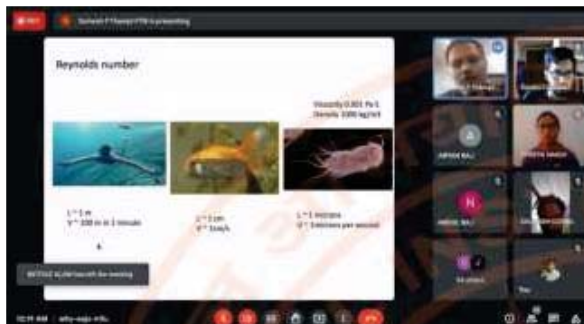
Santosh P Thampi FTB is presenting

Reynolds number

Viscosity 0.001 Pa S
Density 1000 kg/m3

L ~ 1 m
V ~ 100 m in 1 minute

L ~ 1 cm
V ~ 1cm/s

L ~ 1 microns
V ~ 3 microns per second

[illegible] has left the meeting

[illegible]

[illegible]

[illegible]

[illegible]

You

10:19 AM